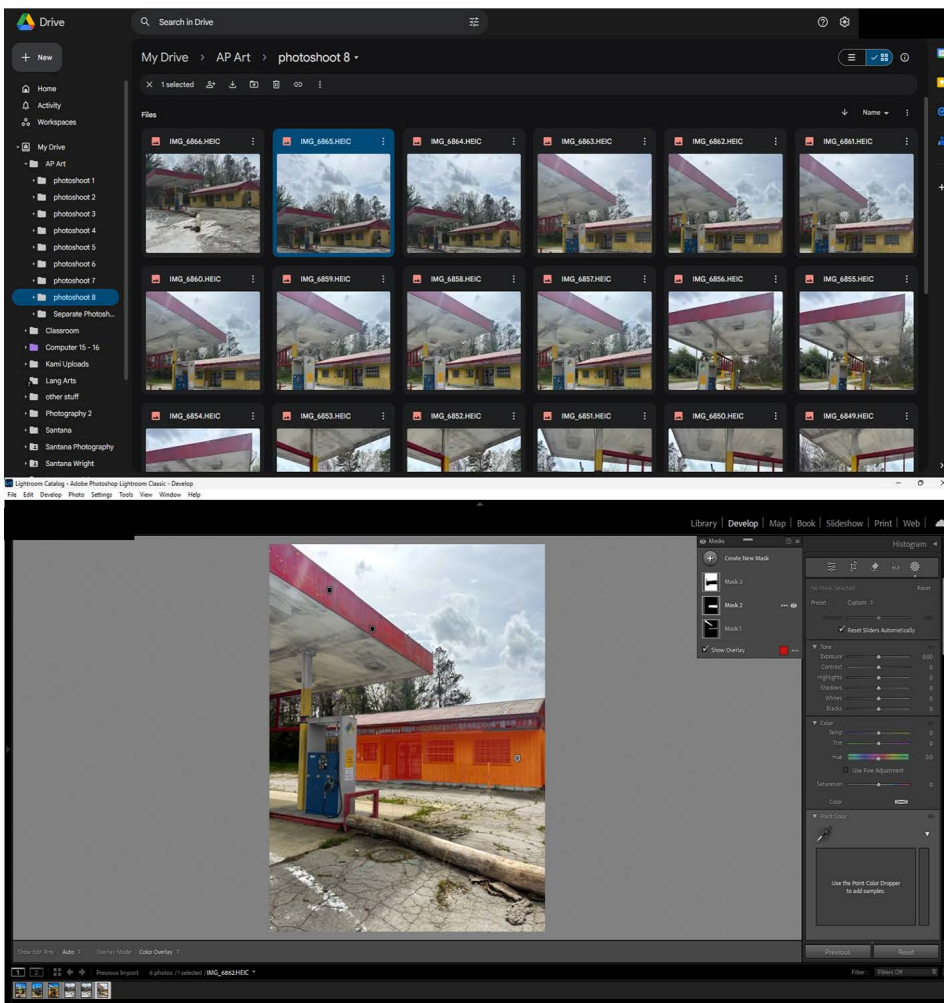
Drive

Search in Drive

+ New

Home
Activity
Workspaces

My Drive
AP Art
photoshoot 1
photoshoot 2
photoshoot 3
photoshoot 4
photoshoot 5
photoshoot 6
photoshoot 7
photoshoot 8
Separate Photosh...
Classroom
Computer 15 - 16
Kami Uploads
Lang Arts
other stuff
Photography 2
Santana
Santana Photography
Santana Wright

My Drive > AP Art > photoshoot 8

× 1 selected

Files

Name

IMG_6866.HEIC
IMG_6865.HEIC
IMG_6864.HEIC
IMG_6863.HEIC
IMG_6862.HEIC
IMG_6861.HEIC
IMG_6860.HEIC
IMG_6859.HEIC
IMG_6858.HEIC
IMG_6857.HEIC
IMG_6856.HEIC
IMG_6855.HEIC
IMG_6854.HEIC
IMG_6853.HEIC
IMG_6852.HEIC
IMG_6851.HEIC
IMG_6850.HEIC
IMG_6849.HEIC

Lightroom Catalog - Adobe Photoshop Lightroom Classic - Develop
File Edit Develop Photo Settings Tools View Window Help

Library | Develop | Map | Book | Slideshow | Print | Web

Masks
Create New Mask
Mask 3
Mask 2
Mask 1
Show Overlay

Histogram

No Mask Selected
Reset
Preset Custom
Reset Sliders Automatically

Tone
Exposure 0.00
Contrast 0
Highlights 0
Shadows 0
Whites 0
Blacks 0

Color
Temp 0
Tint 0
Hue 0.0
Use Fine Adjustment
Saturation 0
Color

Point Color
Use the Point Color Dropper to add samples.

Previous
Reset

Show Edit Pins Auto
Overlay Mode Color Overlay

Previous Import 6 photos /1 selected /IMG_6862.HEIC

Filter: Filters Off